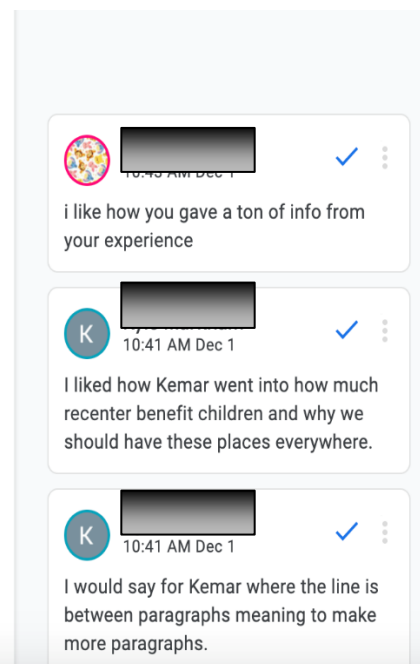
10:4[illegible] AM Dec 1

i like how you gave a ton of info from your experience

K

10:41 AM Dec 1

I liked how Kemar went into how much recenter benefit children and why we should have these places everywhere.

K

10:41 AM Dec 1

I would say for Kemar where the line is between paragraphs meaning to make more paragraphs.